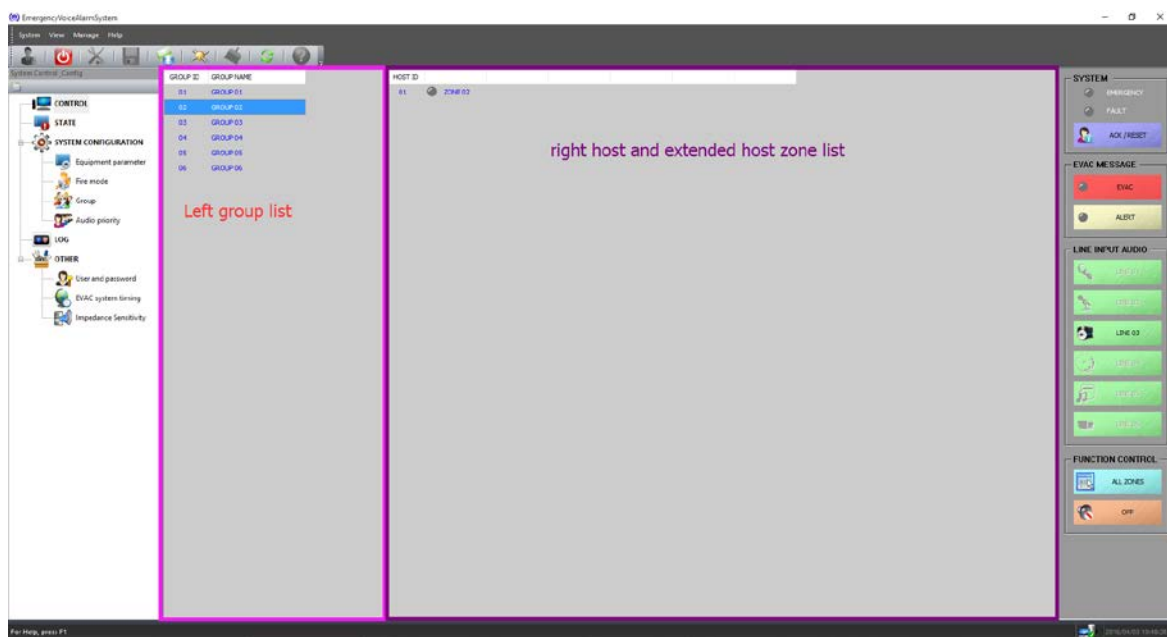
EmergencyVoiceAlarmSystem

System View Manage Help

System Control_Config

CONTROL
STATE
SYSTEM CONFIGURATION
Equipment parameter
Fire mode
Group
Audio priority
LOG
OTHER
User and password
EVAC system timing
Impedance Sensitivity

| GROUP ID | GROUP NAME |
|---|---|
| 01 | GROUP 01 |
| 02 | GROUP 02 |
| 03 | GROUP 03 |
| 04 | GROUP 04 |
| 05 | GROUP 05 |
| 06 | GROUP 06 |

Left group list

HOST ID
01 ZONE 02

right host and extended host zone list

SYSTEM
EMERGENCY
FAULT
ACK /RESET

EVAC MESSAGE
EVAC
ALERT

LINE INPUT AUDIO
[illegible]
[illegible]
LINE 03
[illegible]
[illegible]
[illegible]

FUNCTION CONTROL
ALL ZONES
OFF

For Help, press F1
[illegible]